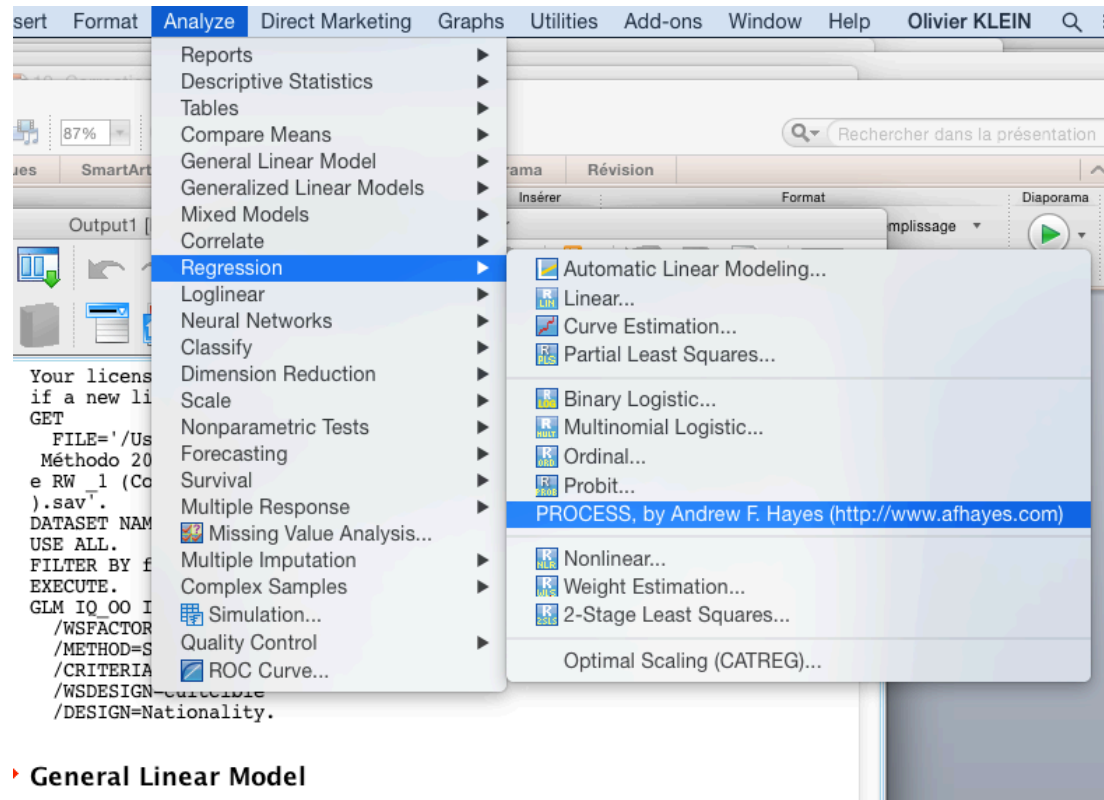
sert Format Analyze Direct Marketing Graphs Utilities Add-ons Window Help Olivier KLEIN

87%

Rechercher dans la présentation

ues SmartArt rama Révision

Insérer Format Diaporama

Output1 [

mplissage

Reports
Descriptive Statistics
Tables
Compare Means
General Linear Model
Generalized Linear Models
Mixed Models
Correlate
Regression
Loglinear
Neural Networks
Classify
Dimension Reduction
Scale
Nonparametric Tests
Forecasting
Survival
Multiple Response
Missing Value Analysis...
Multiple Imputation
Complex Samples
Simulation...
Quality Control
ROC Curve...

Automatic Linear Modeling...
Linear...
Curve Estimation...
Partial Least Squares...

Binary Logistic...
Multinomial Logistic...
Ordinal...
Probit...
PROCESS, by Andrew F. Hayes (http://www.afhayes.com)

Nonlinear...
Weight Estimation...
2-Stage Least Squares...

Optimal Scaling (CATREG)...

Your licens
if a new li
GET
FILE='/Us
Méthodo 20
e RW _1 (Co
).sav'.
DATASET NAM
USE ALL.
FILTER BY f
EXECUTE.
GLM IQ_OO I
/WSFACTOR
/METHOD=S
/CRITERIA
/WSDESIGN=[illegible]
/DESIGN=Nationality.

General Linear Model